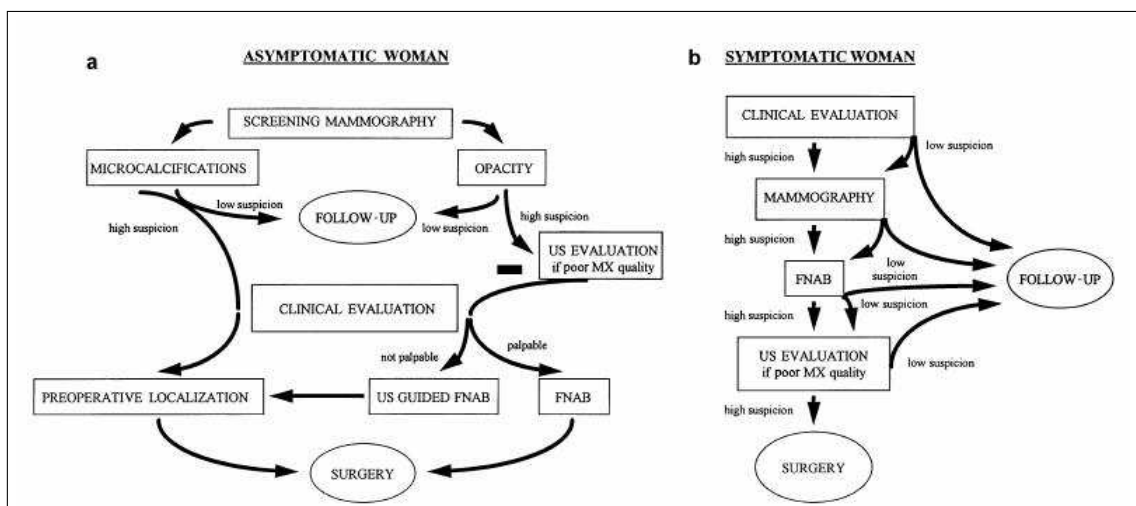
a

ASYMPTOMATIC WOMAN

SCREENING MAMMOGRAPHY

MICROCALCIFICATIONS

OPACITY

low suspicion

FOLLOW-UP

high suspicion

low suspicion

high suspicion

US EVALUATION if poor MX quality

CLINICAL EVALUATION

not palpable

palpable

PREOPERATIVE LOCALIZATION

US GUIDED FNAB

FNAB

SURGERY

b

SYMPTOMATIC WOMAN

CLINICAL EVALUATION

high suspicion

low suspicion

MAMMOGRAPHY

high suspicion

low suspicion

FNAB

FOLLOW-UP

low suspicion

high suspicion

US EVALUATION if poor MX quality

low suspicion

high suspicion

SURGERY